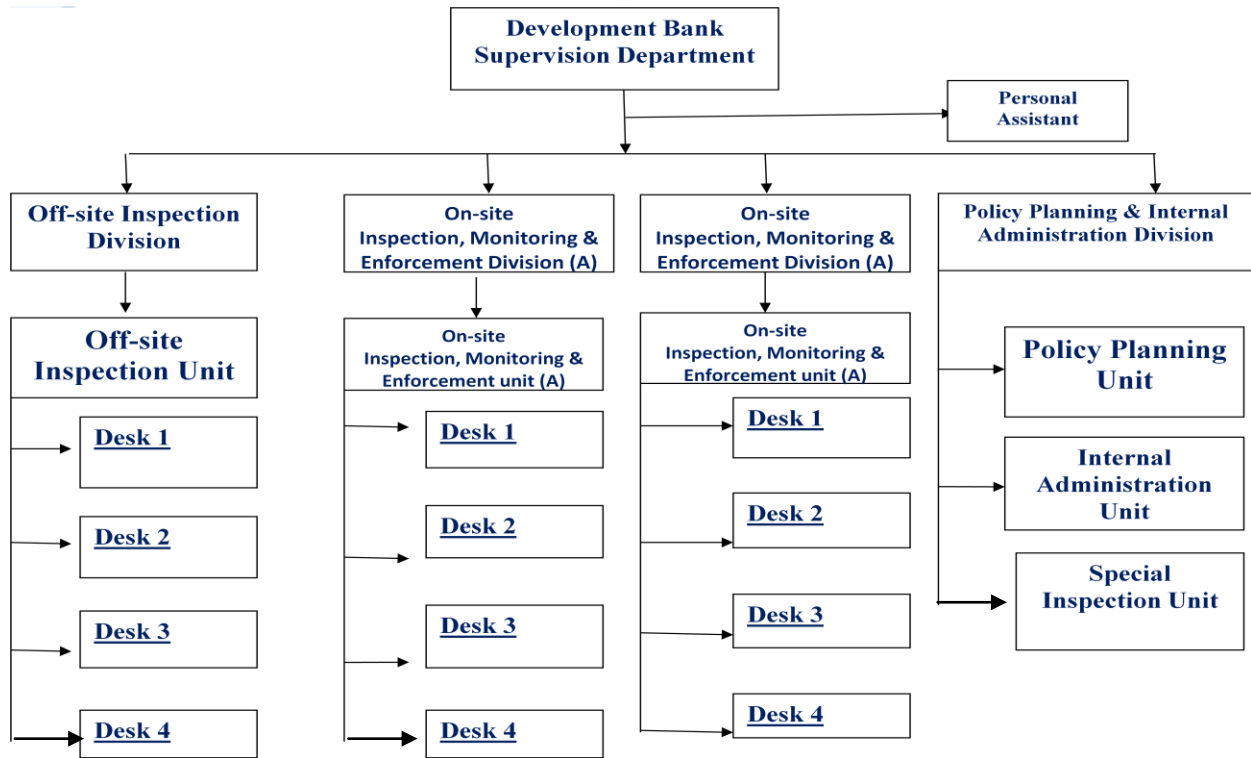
Development Bank Supervision Department

Personal Assistant

Off-site Inspection Division

Off-site Inspection Unit

Desk 1

Desk 2

Desk 3

Desk 4

On-site Inspection, Monitoring & Enforcement Division (A)

On-site Inspection, Monitoring & Enforcement unit (A)

Desk 1

Desk 2

Desk 3

Desk 4

On-site Inspection, Monitoring & Enforcement Division (A)

On-site Inspection, Monitoring & Enforcement unit (A)

Desk 1

Desk 2

Desk 3

Desk 4

Policy Planning & Internal Administration Division

Policy Planning Unit

Internal Administration Unit

Special Inspection Unit